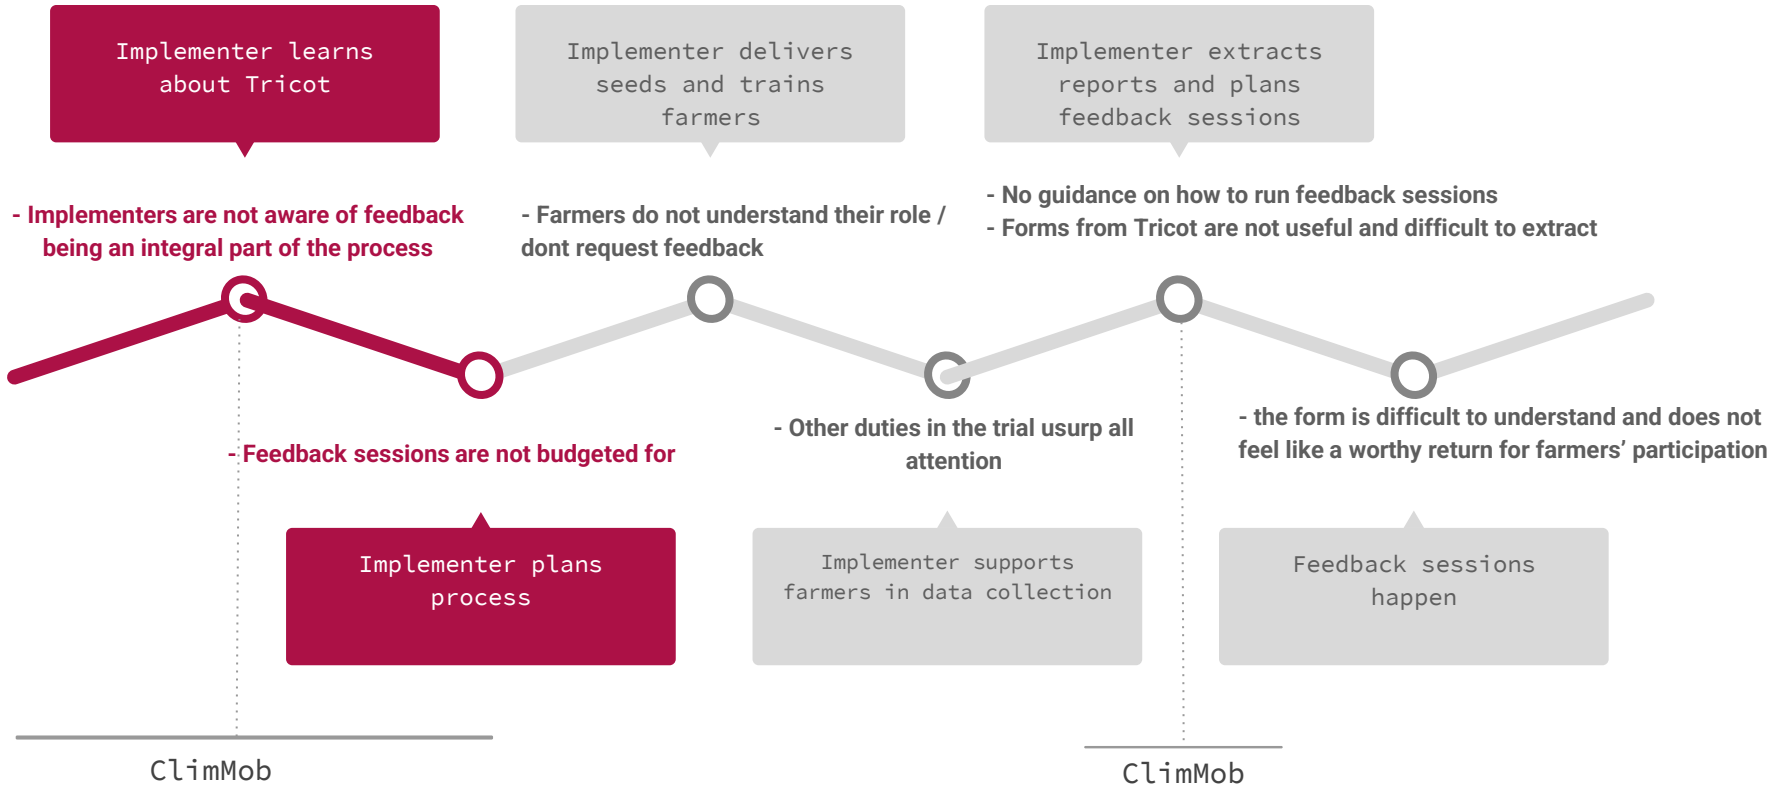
Implementer learns about Tricot

Implementer delivers seeds and trains farmers

Implementer extracts reports and plans feedback sessions

- Implementers are not aware of feedback being an integral part of the process

- Farmers do not understand their role / dont request feedback

- No guidance on how to run feedback sessions
- Forms from Tricot are not useful and difficult to extract

- Feedback sessions are not budgeted for

- Other duties in the trial usurp all attention

- the form is difficult to understand and does not feel like a worthy return for farmers' participation

Implementer plans process

Implementer supports farmers in data collection

Feedback sessions happen

ClimMob

ClimMob